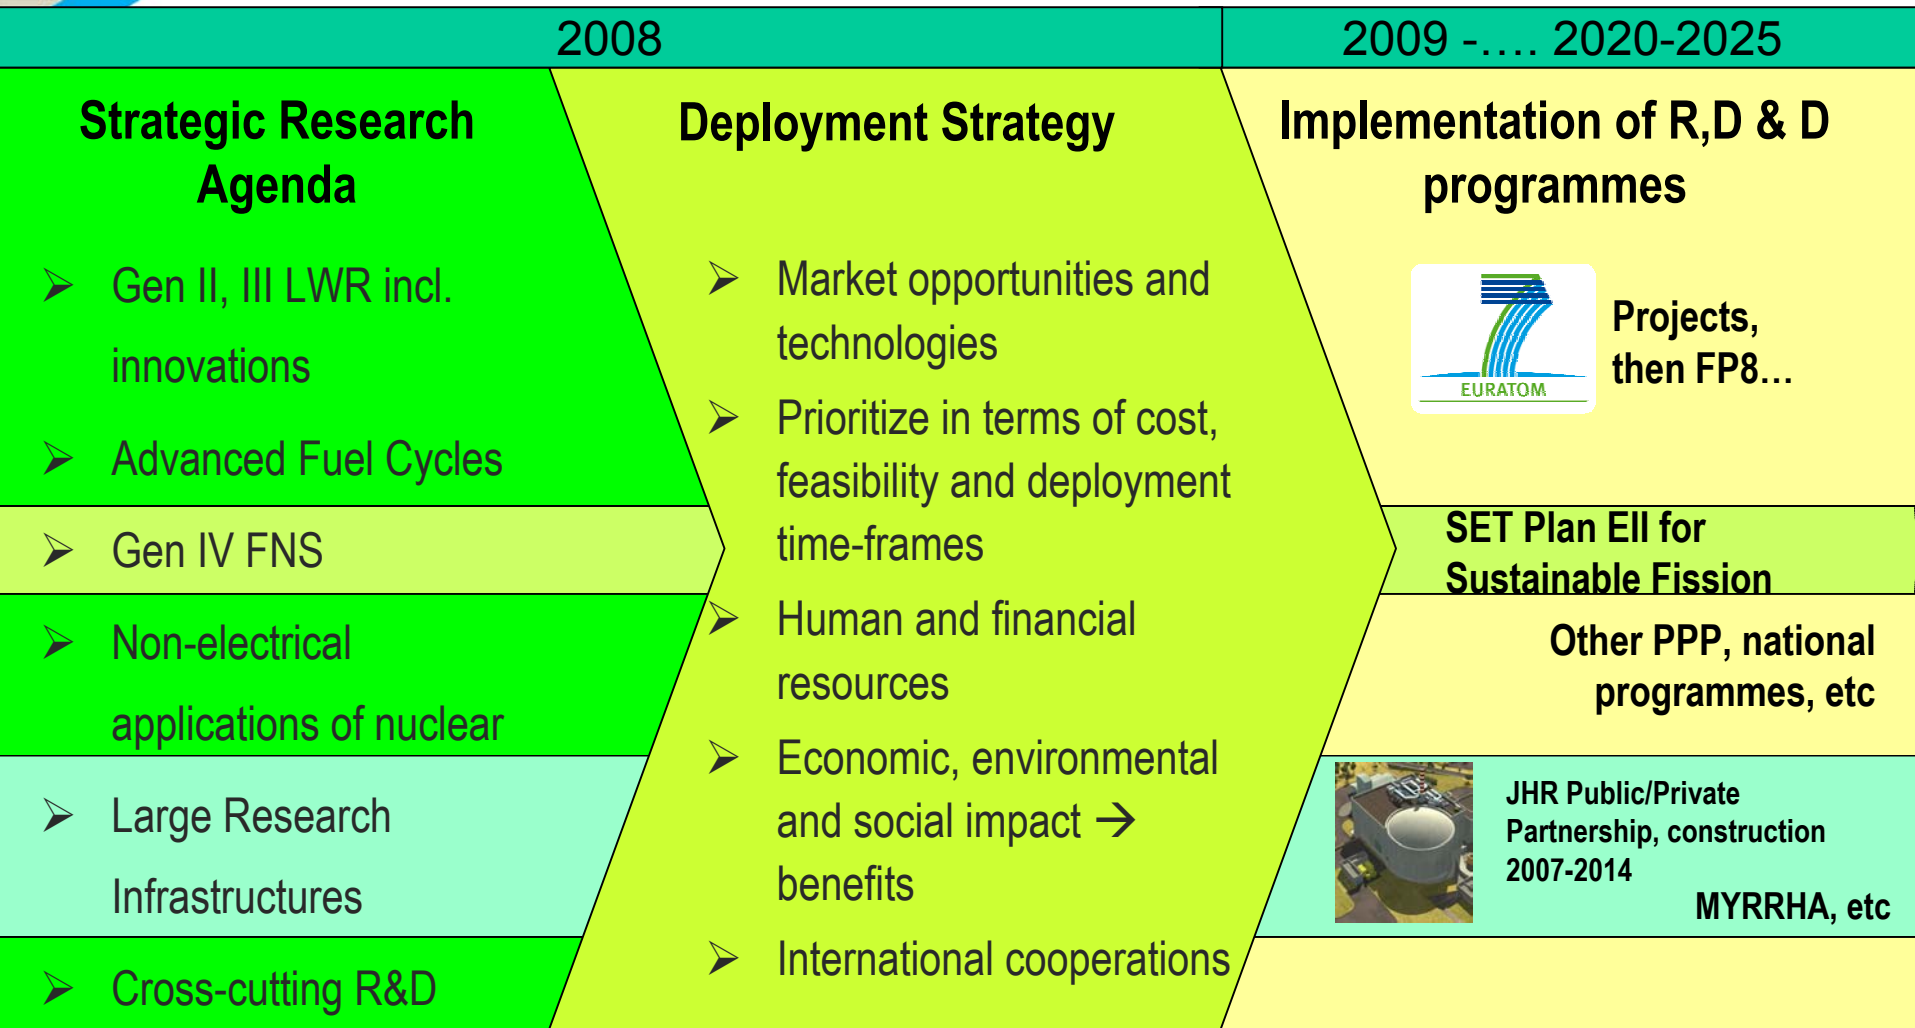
2008

2009 -…. 2020-2025

Strategic Research Agenda

➢ Gen II, III LWR incl. innovations

➢ Advanced Fuel Cycles

➢ Gen IV FNS

➢ Non-electrical applications of nuclear

➢ Large Research Infrastructures

➢ Cross-cutting R&D

Deployment Strategy

➢ Market opportunities and technologies

➢ Prioritize in terms of cost, feasibility and deployment time-frames

➢ Human and financial resources

➢ Economic, environmental and social impact → benefits

➢ International cooperations

Implementation of R,D & D programmes

EURATOM

Projects, then FP8…

SET Plan EII for Sustainable Fission

Other PPP, national programmes, etc

JHR Public/Private Partnership, construction 2007-2014

MYRRHA, etc